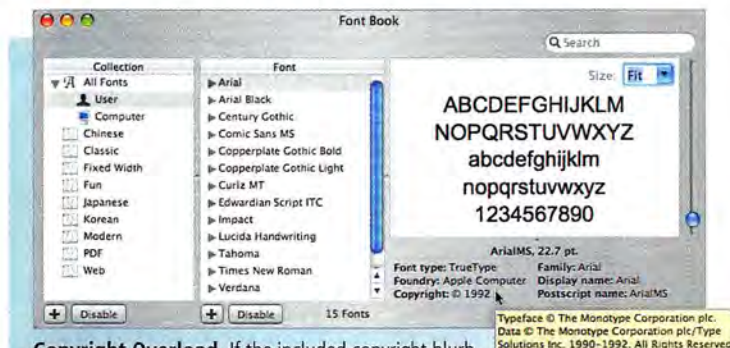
Font Book

Search

Collection
All Fonts
User
Computer
Chinese
Classic
Fixed Width
Fun
Japanese
Korean
Modern
PDF
Web

Font
Arial
Arial Black
Century Gothic
Comic Sans MS
Copperplate Gothic Bold
Copperplate Gothic Light
Curlz MT
Edwardian Script ITC
Impact
Lucida Handwriting
Tahoma
Times New Roman
Verdana

Size: Fit

ABCDEFGHIJKLM
NOPQRSTUVWXYZ
abcdefghijklm
nopqrstuvwxyz
1234567890

ArialMS, 22.7 pt.
Font type: TrueType
Foundry: Apple Computer
Copyright: © 1992
Family: Arial
Display name: Arial
Postscript name: ArialMS

Typeface © The Monotype Corporation plc. Data © The Monotype Corporation plc/Type Solutions Inc. 1990-1992. All Rights Reserved

+ Disable
+ Disable 15 Fonts

Copyright Overload If the included copyright blurb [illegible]